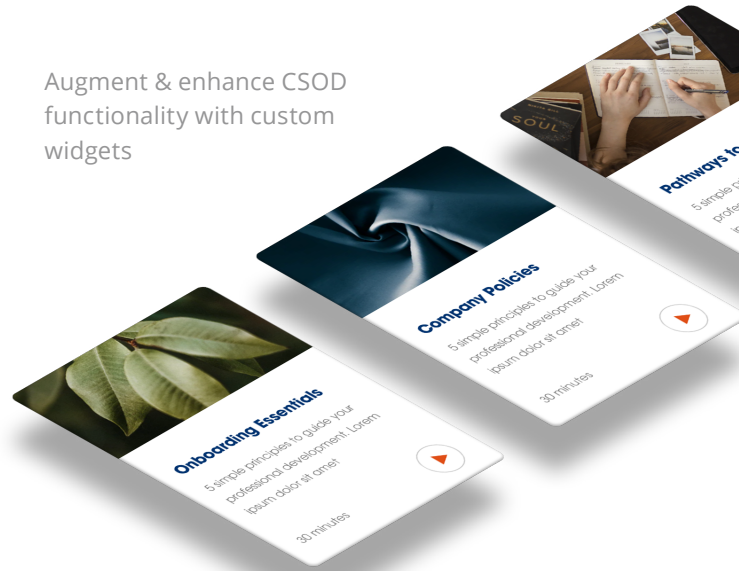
Augment & enhance CSOD functionality with custom widgets

SOUL

Pathways to

5 simple p
profe
lo

Company Policies

5 simple principles to guide your professional development. Lorem ipsum dolor sit amet

30 minutes

Onboarding Essentials

5 simple principles to guide your professional development. Lorem ipsum dolor sit amet

30 minutes